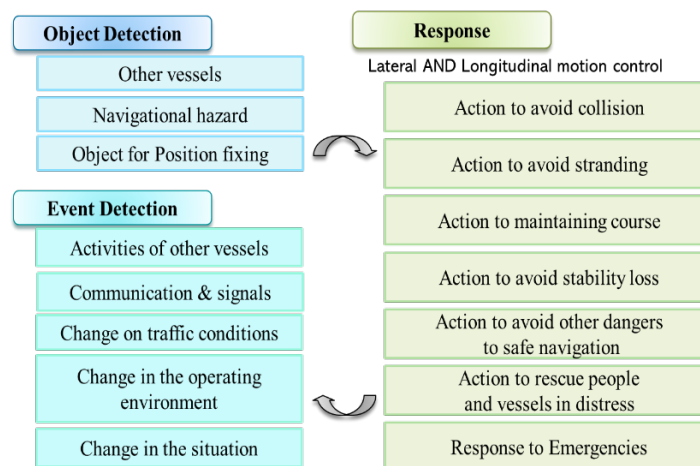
Object Detection

Other vessels

Navigational hazard

Object for Position fixing

Event Detection

Activities of other vessels

Communication & signals

Change on traffic conditions

Change in the operating environment

Change in the situation

Response

Lateral AND Longitudinal motion control

Action to avoid collision

Action to avoid stranding

Action to maintaining course

Action to avoid stability loss

Action to avoid other dangers to safe navigation

Action to rescue people and vessels in distress

Response to Emergencies